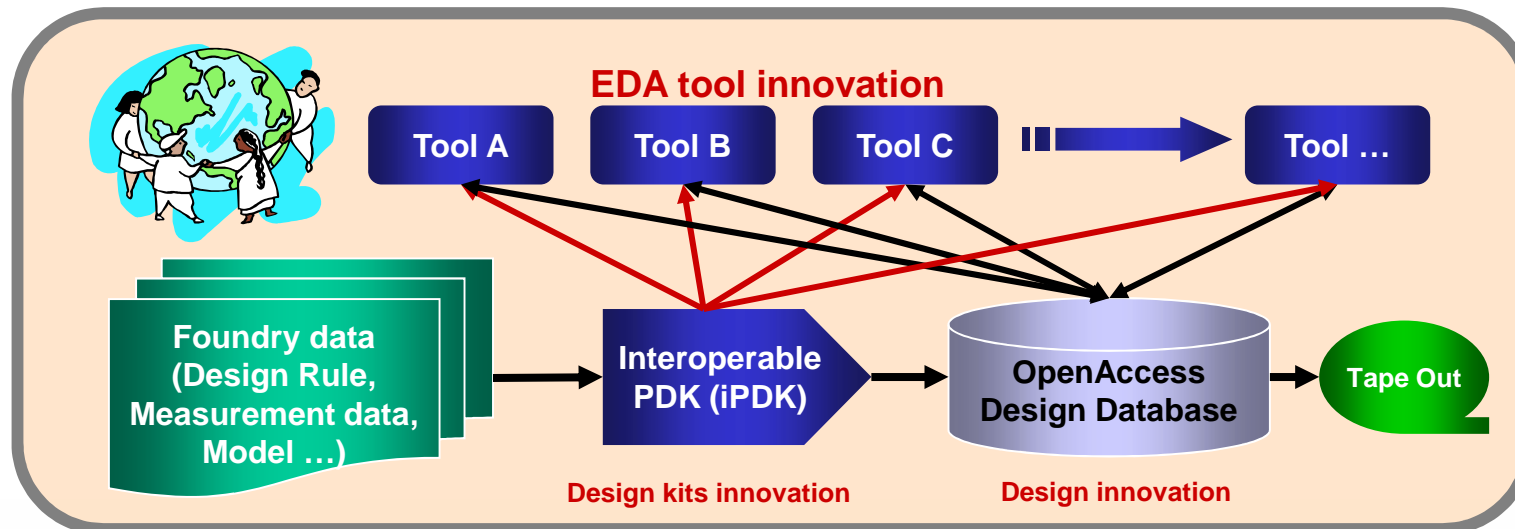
EDA tool innovation

Tool A

Tool B

Tool C

Tool …

Foundry data (Design Rule, Measurement data, Model …)

Interoperable PDK (iPDK)

OpenAccess Design Database

Tape Out

Design kits innovation

Design innovation